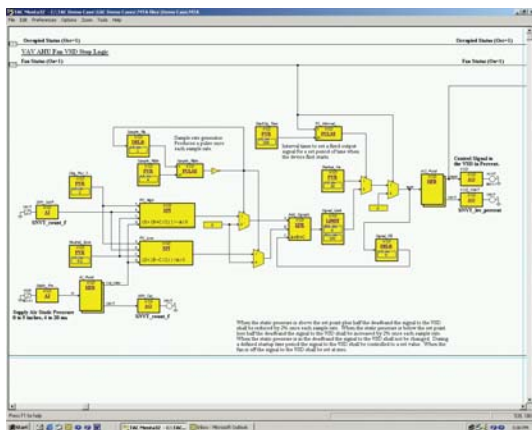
File Edit Preferences Options Zoom Tools Help

Occupied Status (On=1)

Occupied Status (On=1)

VAV AHU Fan VSD Step Logic

Fan Status (On=1)

Fan Status (On=1)

Sample rate generator. Produces a pulse once each sample rate.

Interval timer to set a fixed output signal for a set period of time when the device first starts

Control Signal to the VSD in Percent.

FUN

DELB

FUN

PULSE

FUN

PULSE

AI

INT

INT

AI

MIN

MUX

LIMIT

FUN

DELB

SEL

AO

AO

FUN

SVVT_count_f

SVVT_count_f

Supply Air Static Pressure 0 to 5 inches, 4 to 20 ma

SVVT_fan_percent

When the static pressure is above the set point plus half the deadband the signal to the VSD shall be reduced by 2% once each sample rate. When the static pressure is below the set point less half the deadband the signal to the VSD shall be increased by 2% once each sample rate. When the static pressure is in the deadband the signal to the VSD shall not be changed. During a defined startup time period the signal to the VSD shall be controlled to a set value. When the fan is off the signal to the VSD shall be set at zero.

Press F1 for help

Start